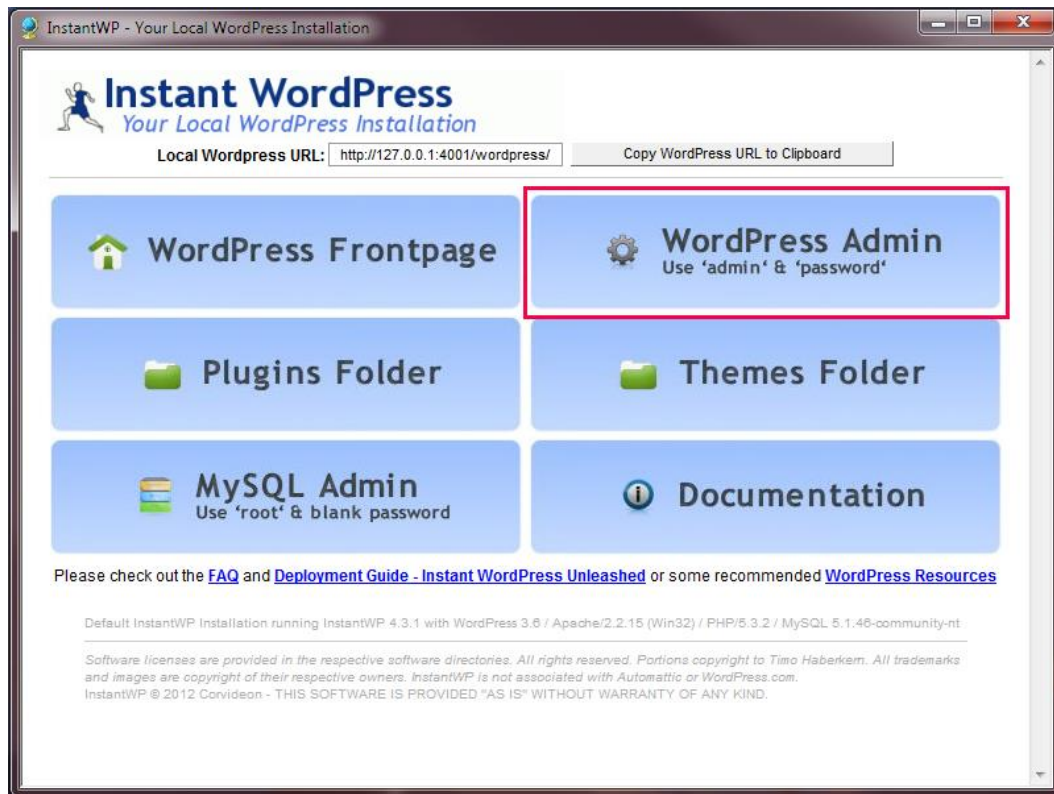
InstantWP - Your Local WordPress Installation

Instant WordPress
Your Local WordPress Installation

Local Wordpress URL: http://127.0.0.1:4001/wordpress/ Copy WordPress URL to Clipboard

WordPress Frontpage

WordPress Admin
Use 'admin' & 'password'

Plugins Folder

Themes Folder

MySQL Admin
Use 'root' & blank password

Documentation

Please check out the FAQ and Deployment Guide - Instant WordPress Unleashed or some recommended WordPress Resources

Default InstantWP Installation running InstantWP 4.3.1 with WordPress 3.6 / Apache/2.2.15 (Win32) / PHP/5.3.2 / MySQL 5.1.46-community-nt

Software licenses are provided in the respective software directories. All rights reserved. Portions copyright to Timo Haberkern. All trademarks and images are copyright of their respective owners. InstantWP is not associated with Automattic or WordPress.com.
InstantWP © 2012 Corvideon - THIS SOFTWARE IS PROVIDED "AS IS" WITHOUT WARRANTY OF ANY KIND.